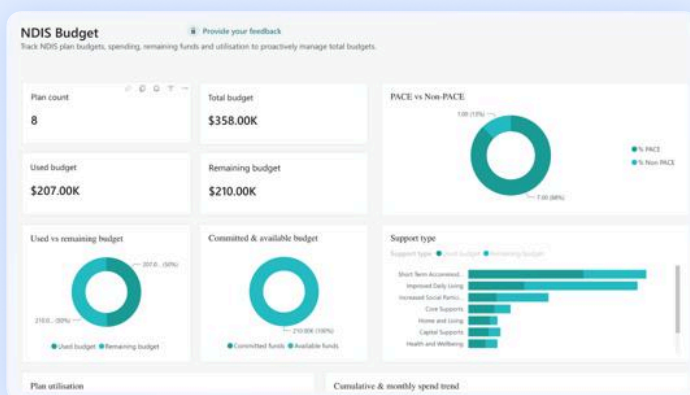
NDIS Budget

Provide your feedback

Track NDIS plan budgets, spending, remaining funds and utilisation to proactively manage total budgets.

Plan count

8

Total budget

$358.00K

PACE vs Non-PACE

1.00 (13%)

7.00 (88%)

% PACE

% Non PACE

Used budget

$207.00K

Remaining budget

$210.00K

Used vs remaining budget

207.0... (50%)

210.0... (50%)

Used budget Remaining budget

Committed & available budget

210.00K (100%)

Committed funds Available funds

Support type

Support type Used budget Remaining budget

Short Term Accommod...

Improved Daily Living

Increased Social Partic...

Core Supports

Home and Living

Capital Supports

Health and Wellbeing

Plan utilisation

Cumulative & monthly spend trend